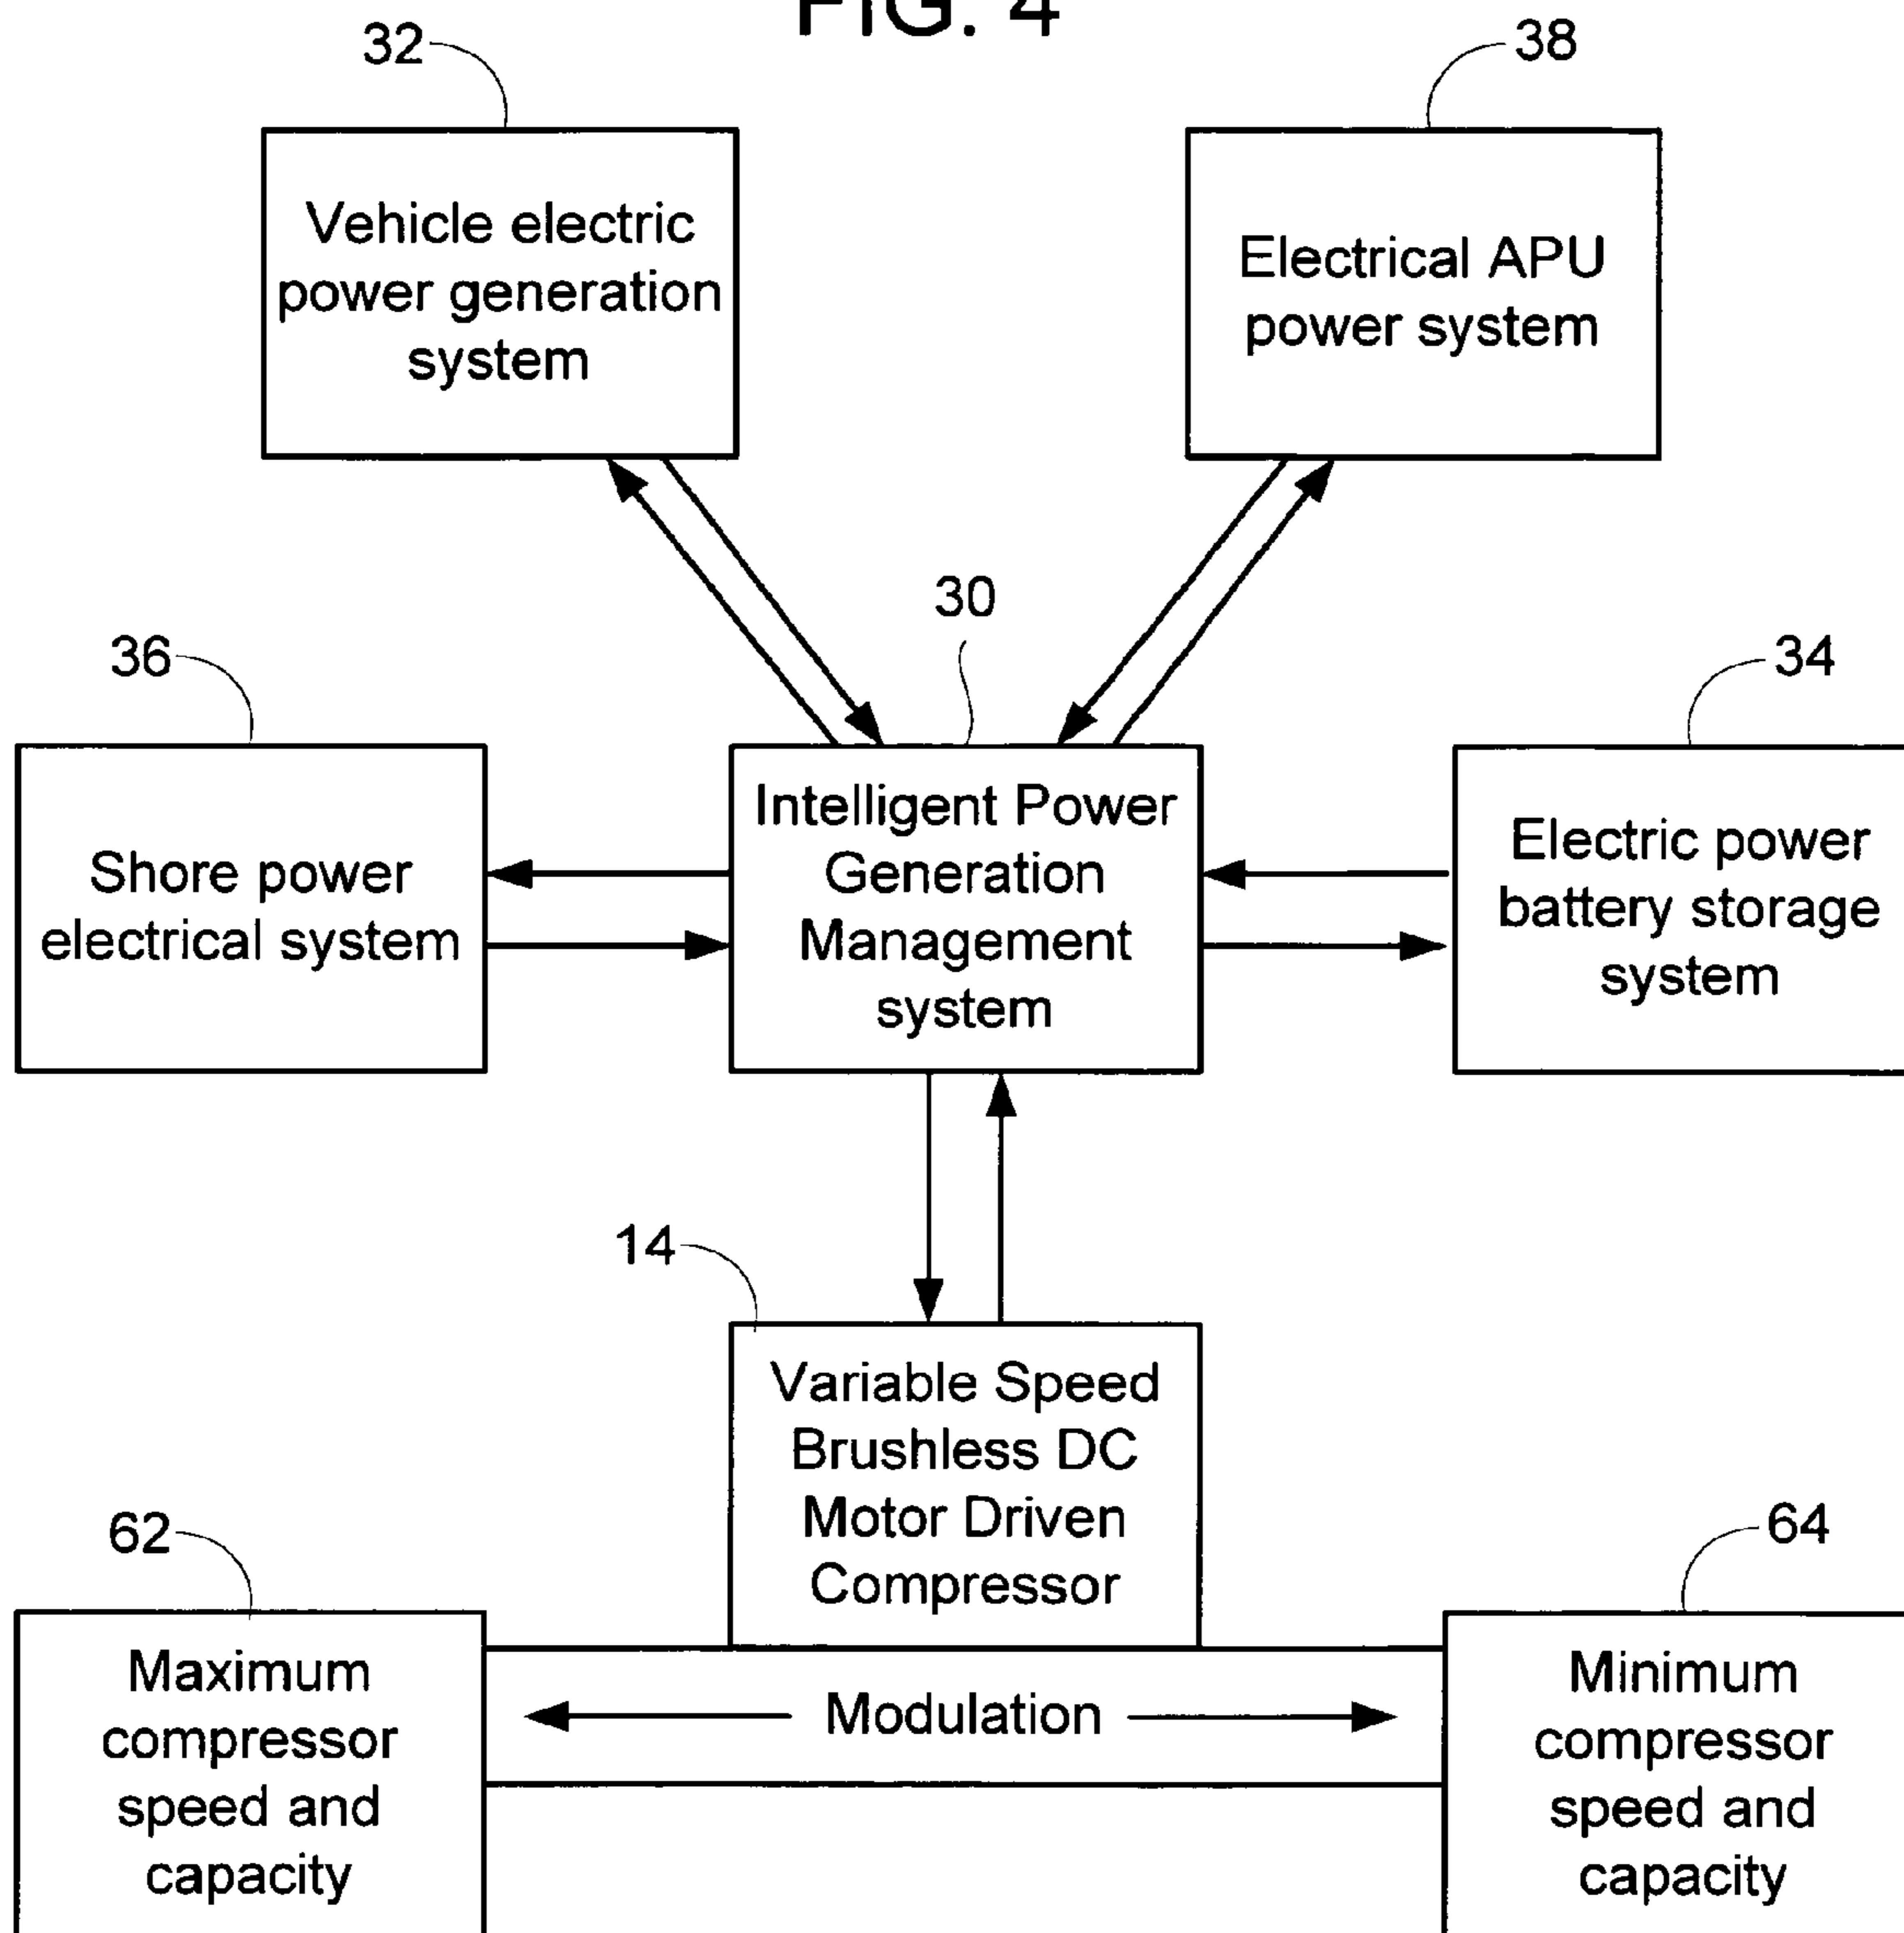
FIG. 4

32

Vehicle electric power generation system

38

Electrical APU power system

30

36

Shore power electrical system

Intelligent Power Generation Management system

34

Electric power battery storage system

14

Variable Speed Brushless DC Motor Driven Compressor

62

Maximum compressor speed and capacity

Modulation

64

Minimum compressor speed and capacity